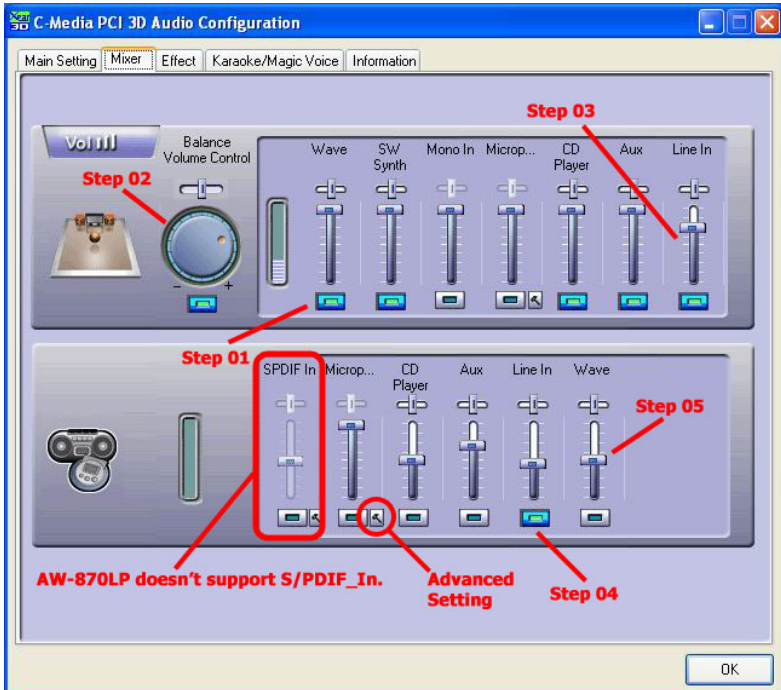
C-Media PCI 3D Audio Configuration

Main Setting | Mixer | Effect | Karaoke/Magic Voice | Information

Step 03

Vol

Balance Volume Control

Wave

SW Synth

Mono In

Microp...

CD Player

Aux

Line In

Step 02

Step 01

SPDIF In

Microp...

CD Player

Aux

Line In

Wave

Step 05

AW-870LP doesn't support S/PDIF_In.

Advanced Setting

Step 04

OK